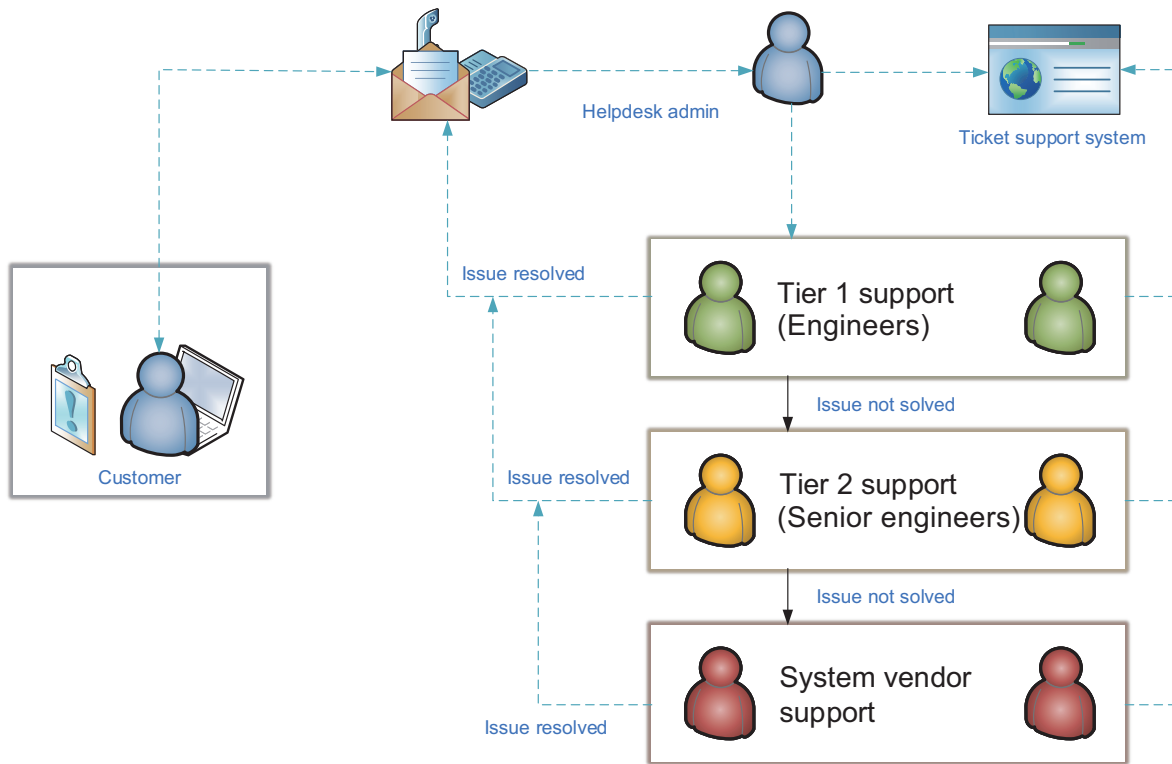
Helpdesk admin

Ticket support system

Issue resolved

Tier 1 support (Engineers)

Customer

Issue not solved

Issue resolved

Tier 2 support (Senior engineers)

Issue not solved

System vendor support

Issue resolved